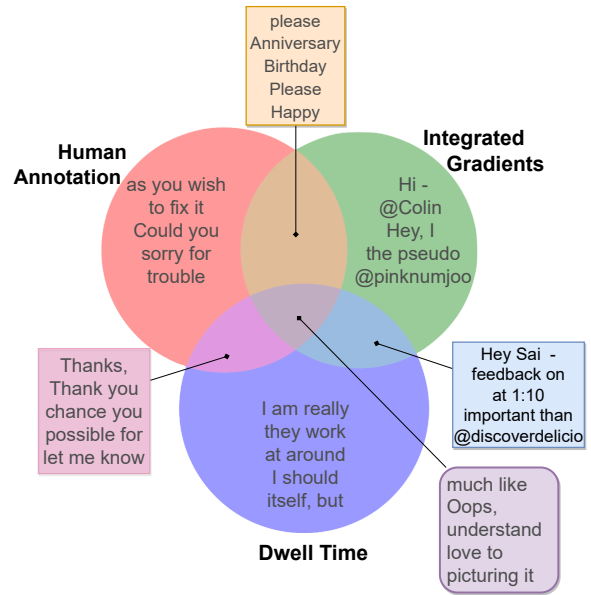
please
Anniversary
Birthday
Please
Happy

Human Annotation

Integrated Gradients

as you wish
to fix it
Could you
sorry for
trouble

Hi -
@Colin
Hey, I
the pseudo
@pinknumjoo

Thanks,
Thank you
chance you
possible for
let me know

Hey Sai -
feedback on
at 1:10
important than
@discoverdelicio

I am really
they work
at around
I should
itself, but

much like
Oops,
understand
love to
picturing it

Dwell Time